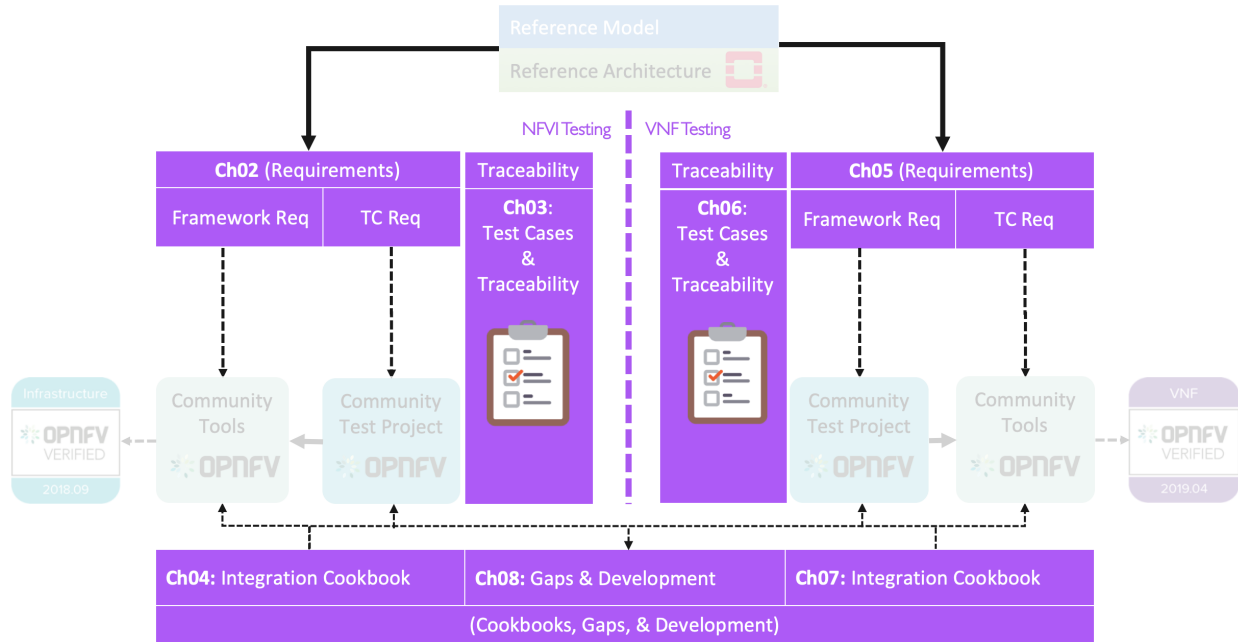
Reference Model

Reference Architecture

NFVI Testing

VNF Testing

Ch02 (Requirements)

Framework Req

TC Req

Traceability

Ch03: Test Cases & Traceability

Traceability

Ch06: Test Cases & Traceability

Ch05 (Requirements)

Framework Req

TC Req

Infrastructure

OPNFV VERIFIED

2018.09

Community Tools

OPNFV

Community Test Project

OPNFV

Community Test Project

OPNFV

Community Tools

OPNFV

VNF

OPNFV VERIFIED

2019.04

Ch04: Integration Cookbook

Ch08: Gaps & Development

Ch07: Integration Cookbook

(Cookbooks, Gaps, & Development)